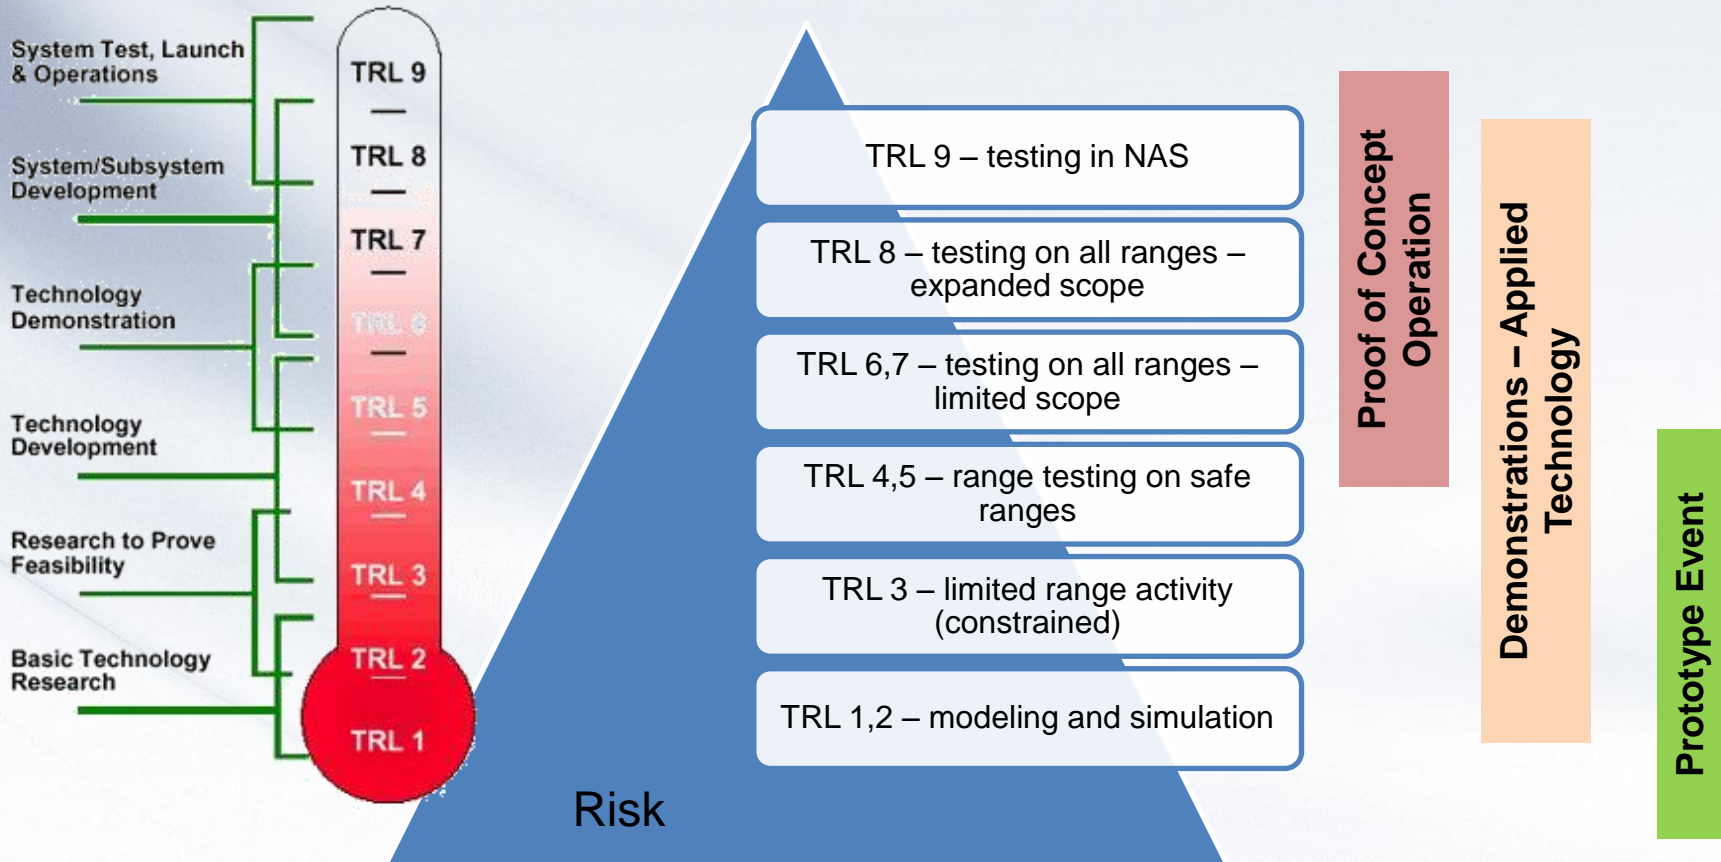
System Test, Launch & Operations

System/Subsystem Development

Technology Demonstration

Technology Development

Research to Prove Feasibility

Basic Technology Research

TRL 9

TRL 8

TRL 7

TRL 6

TRL 5

TRL 4

TRL 3

TRL 2

TRL 1

TRL 9 – testing in NAS

TRL 8 – testing on all ranges – expanded scope

TRL 6,7 – testing on all ranges – limited scope

TRL 4,5 – range testing on safe ranges

TRL 3 – limited range activity (constrained)

TRL 1,2 – modeling and simulation

Risk

Proof of Concept Operation

Demonstrations – Applied Technology

Prototype Event